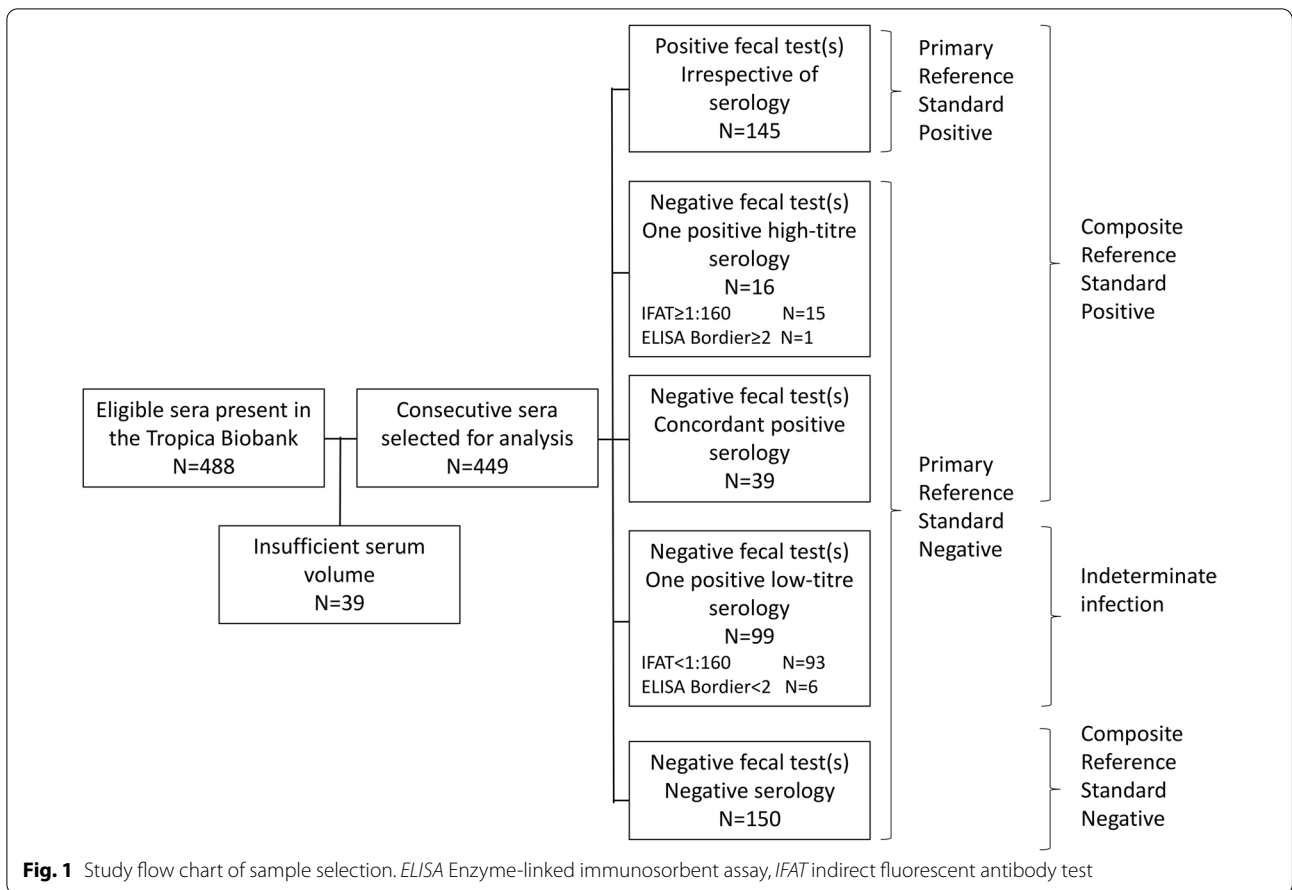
Eligible sera present in the Tropica Biobank
N=488

Insufficient serum volume
N=39

Consecutive sera selected for analysis
N=449

Positive fecal test(s)
Irrespective of serology
N=145

Negative fecal test(s)
One positive high-titre serology
N=16
IFAT≥1:160 N=15
ELISA Bordier≥2 N=1

Negative fecal test(s)
Concordant positive serology
N=39

Negative fecal test(s)
One positive low-titre serology
N=99
IFAT<1:160 N=93
ELISA Bordier<2 N=6

Negative fecal test(s)
Negative serology
N=150

Primary Reference Standard Positive

Primary Reference Standard Negative

Composite Reference Standard Positive

Indeterminate infection

Composite Reference Standard Negative

**Fig. 1** Study flow chart of sample selection. *ELISA* Enzyme-linked immunosorbent assay, *IFAT* indirect fluorescent antibody test